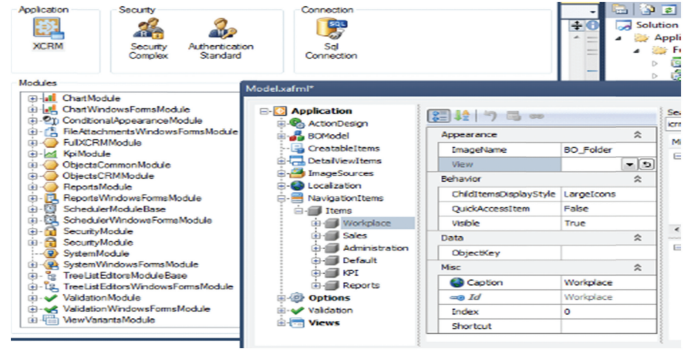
Application
XCRM

Security
Security Complex
Authentication Standard

Connection
Sql Connection

Solution
Appli
Fo

Modules
ChartModule
ChartWindowsFormsModule
ConditionalAppearanceModule
FileAttachmentsWindowsFormsModule
FullXCRMModule
KpiModule
ObjectsCommonModule
ObjectsCRMModule
ReportsModule
ReportsWindowsFormsModule
SchedulerModuleBase
SchedulerWindowsFormsModule
SecurityModule
SecurityModule
SystemModule
SystemWindowsFormsModule
TreeListEditorsModuleBase
TreeListEditorsWindowsFormsModule
ValidationModule
ValidationWindowsFormsModule
ViewVariantsModule

Model.xafml*

Application
ActionDesign
BOModel
CreatableItems
DetailViewItems
ImageSources
Localization
NavigationItems
Items
Workplace
Sales
Administration
Default
KPI
Reports
Options
Validation
Views

| Appearance | |
|---|---|
| ImageName | BO_Folder |
| View | |
| Behavior | |
| ChildItemsDisplayStyle | LargeIcons |
| QuickAccessItem | False |
| Visible | True |
| Data | |
| ObjectKey | |
| Misc | |
| Caption | Workplace |
| Id | Workplace |
| Index | 0 |
| Shortcut | |

Sea